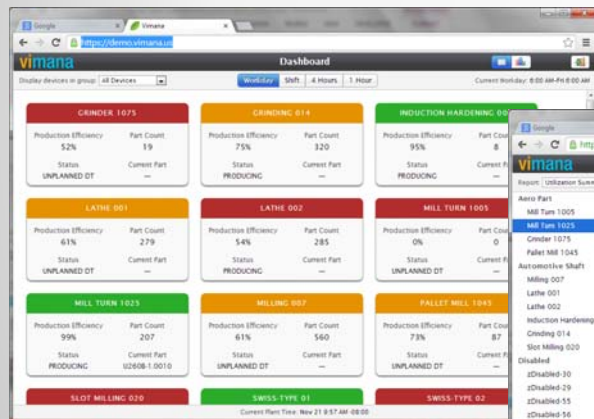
Google
Vimana
https://demo.vimana.us
vimana
Dashboard
Display devices in group: All Devices
Workday Shift 4 Hours 1 Hour
Current Workday: 6:00 AM-Fri 6:00 AM

GRINDER 1075
Production Efficiency 52%
Part Count 19
Status UNPLANNED DT
Current Part —

GRINDING 014
Production Efficiency 75%
Part Count 320
Status PRODUCING
Current Part —

INDUCTION HARDENING 00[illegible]
Production Efficiency 95%
Part Count 8
Status PRODUCING
Current Part

LATHE 001
Production Efficiency 61%
Part Count 279
Status UNPLANNED DT
Current Part —

LATHE 002
Production Efficiency 54%
Part Count 285
Status PRODUCING
Current Part —

MILL TURN 1005
Production Efficiency 0%
Part Count 0
Status UNPLANNED DT
Current Part

MILL TURN 1025
Production Efficiency 99%
Part Count 207
Status PRODUCING
Current Part U2608-1.0010

MILLING 007
Production Efficiency 61%
Part Count 560
Status UNPLANNED DT
Current Part —

PALLET MILL 1045
Production Efficiency 73%
Part Count 87
Status UNPLANNED DT
Current Part

SLOT MILLING 020
SWISS-TYPE 01
SWISS-TYPE 02
Current Plant Time: Nov 21 8:57 AM -08:00

Google
http
vimana
Report: Utilization Summ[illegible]
Aero Part
Mill Turn 1005
Mill Turn 1025
Grinder 1075
Pallet Mill 1045
Automotive Shaft
Milling 007
Lathe 001
Lathe 002
Induction Hardening
Grinding 014
Slot Milling 020
Disabled
zDisabled-30
zDisabled-29
zDisabled-55
zDisabled-56